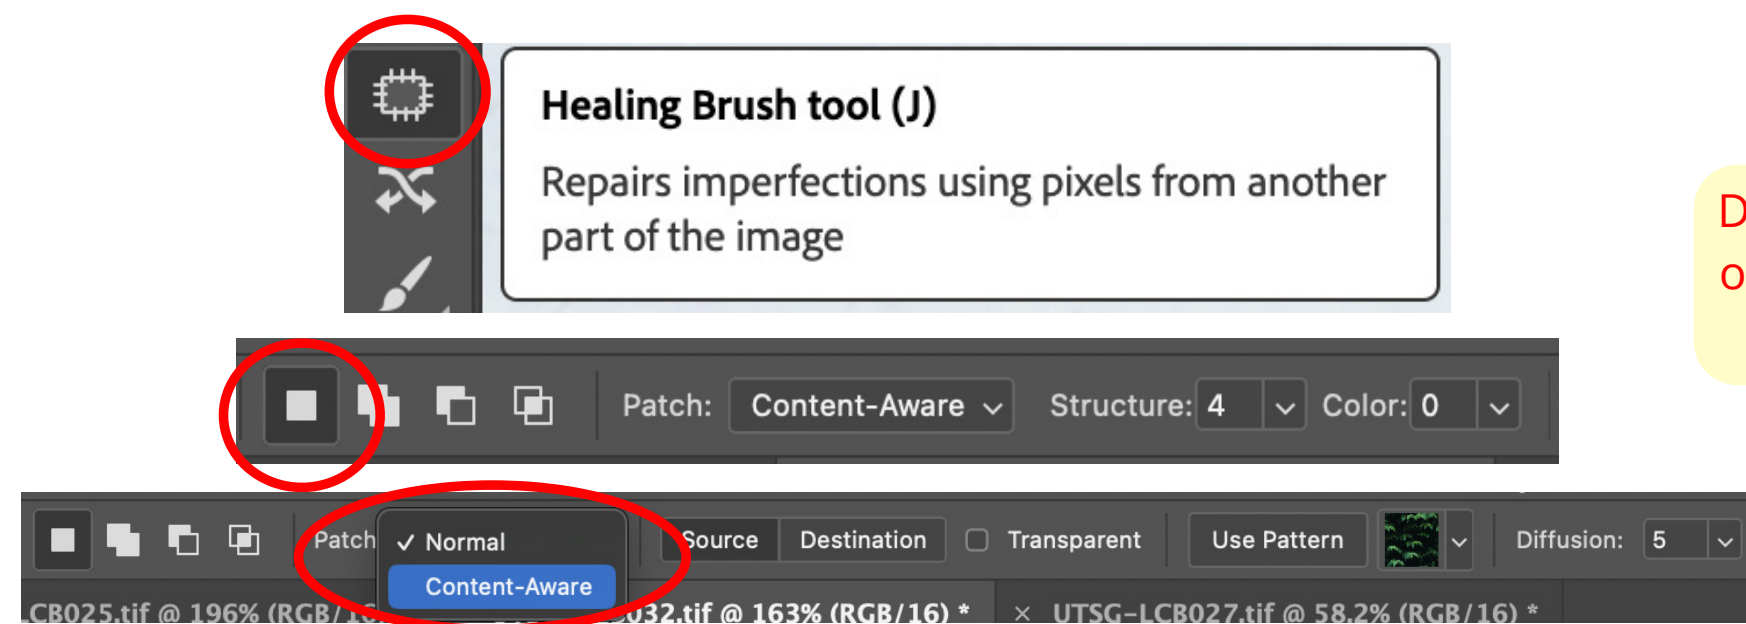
Healing Brush tool (J)

Repairs imperfections using pixels from another part of the image

D
o

Patch: Content-Aware Structure: 4 Color: 0

Patch ✓ Normal Content-Aware Source Destination Transparent Use Pattern Diffusion: 5

CB025.tif @ 196% (RGB/1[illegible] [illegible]032.tif @ 163% (RGB/16) * × UTSG-LCB027.tif @ 58.2% (RGB/16) *